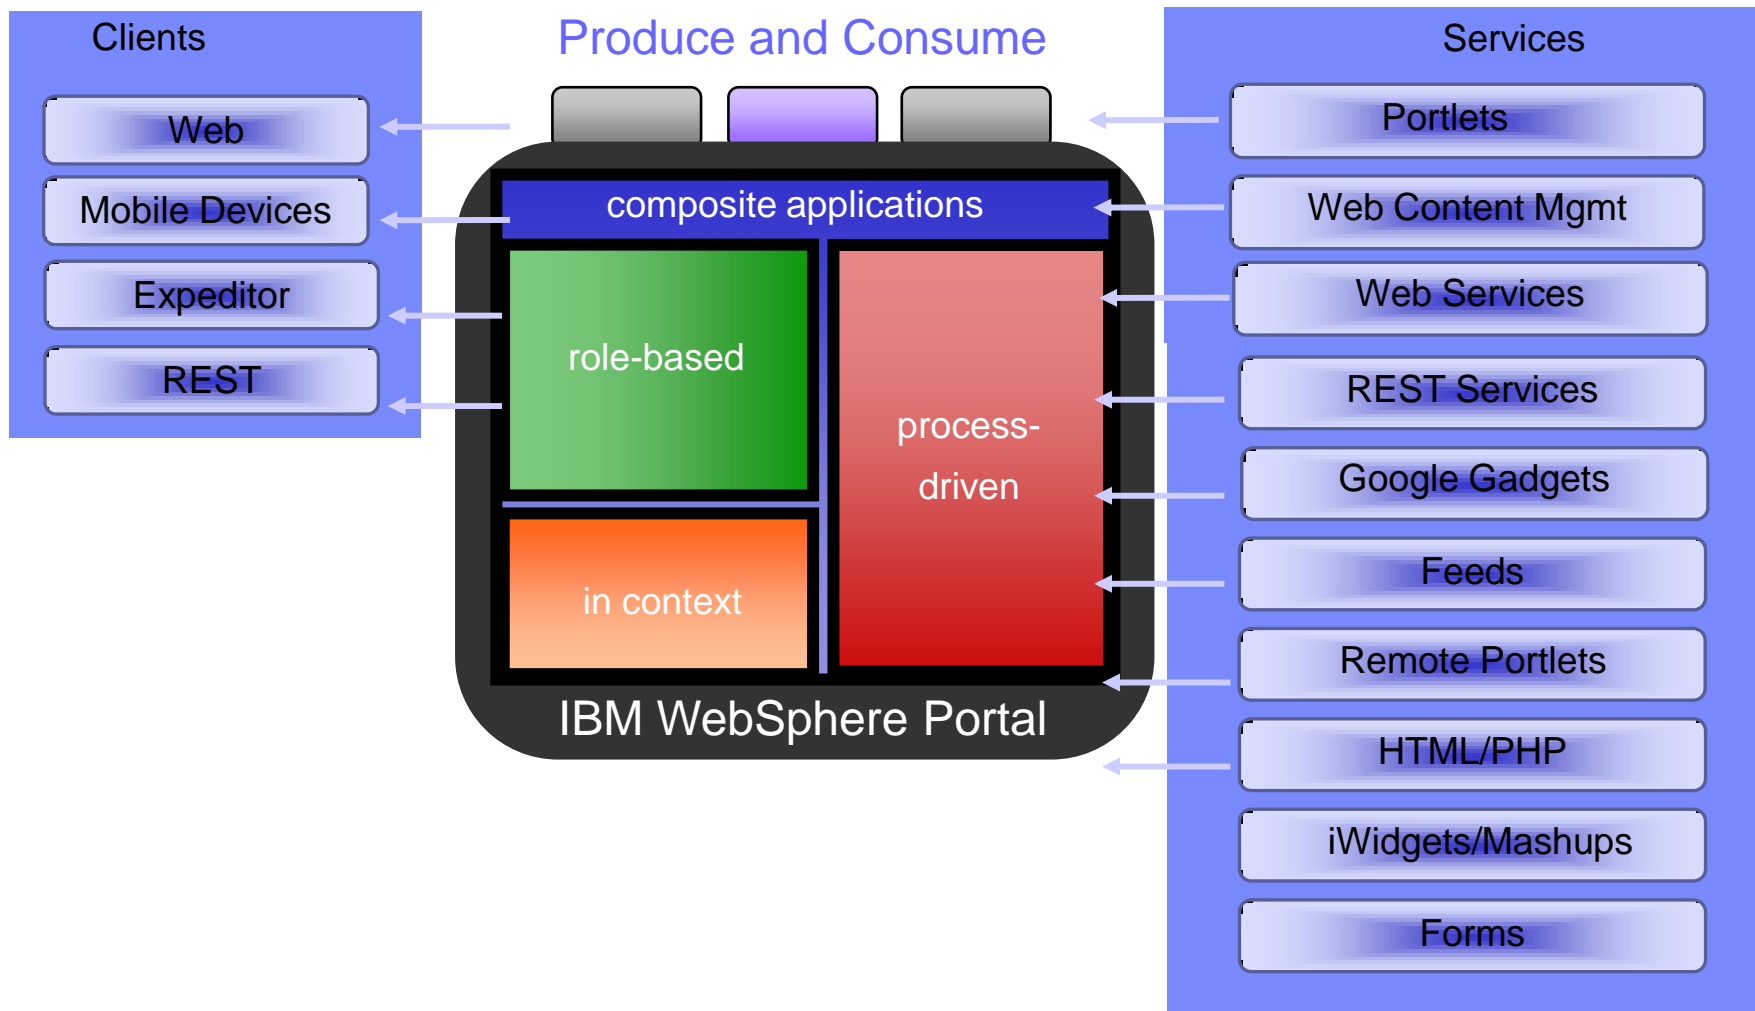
Clients

Web

Mobile Devices

Expeditor

REST

Produce and Consume

composite applications

role-based

in context

process-driven

IBM WebSphere Portal

Services

Portlets

Web Content Mgmt

Web Services

REST Services

Google Gadgets

Feeds

Remote Portlets

HTML/PHP

iWidgets/Mashups

Forms